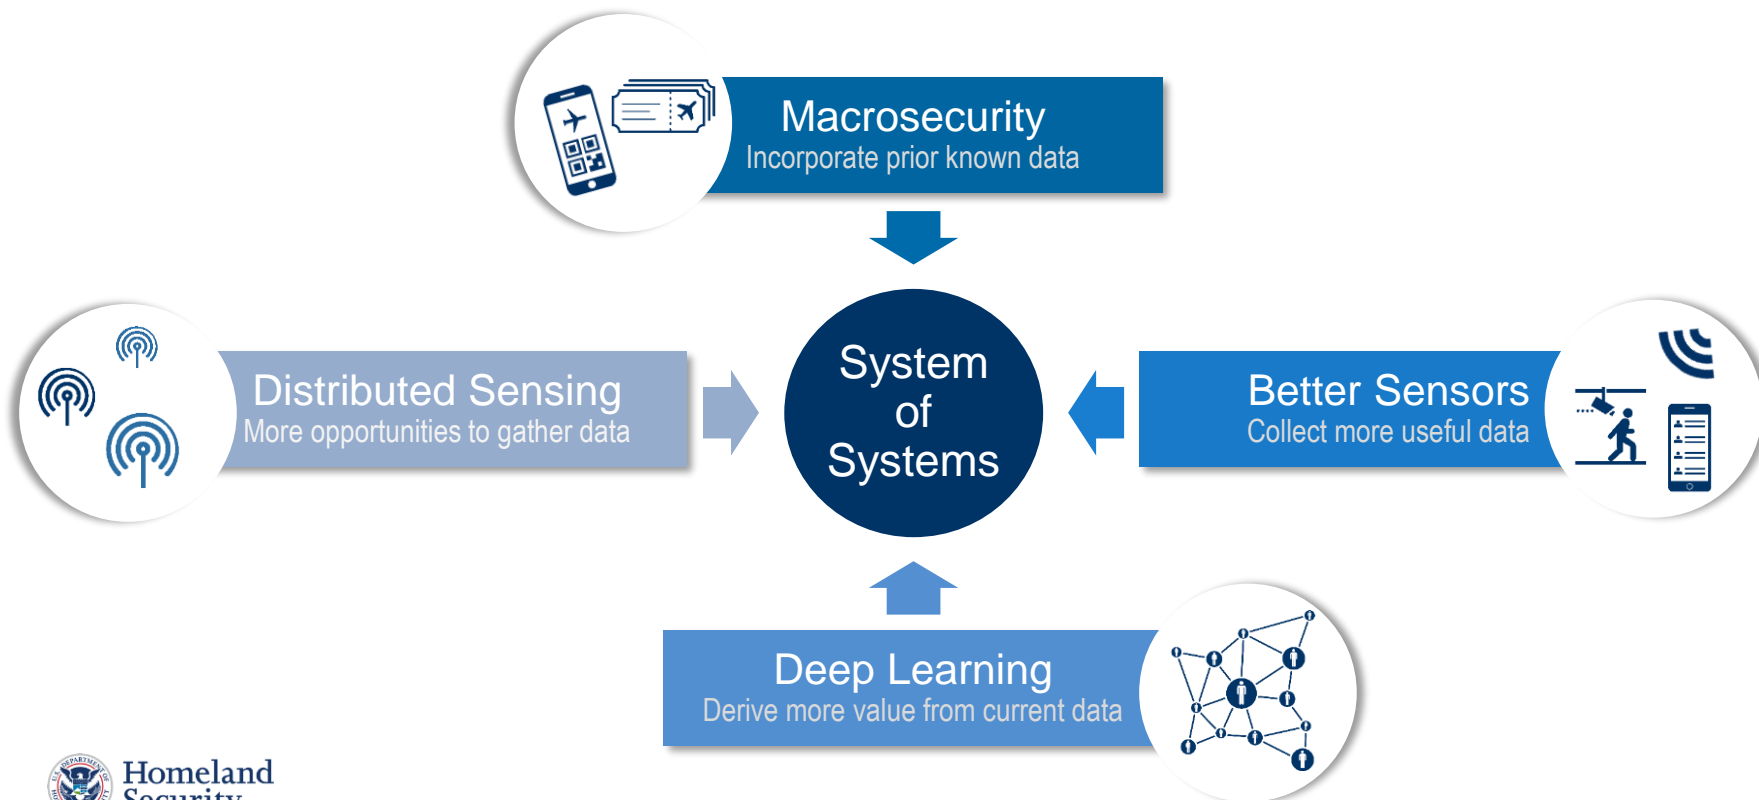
Macrosecurity
Incorporate prior known data

Distributed Sensing
More opportunities to gather data

System of Systems

Better Sensors
Collect more useful data

Deep Learning
Derive more value from current data

Homeland Security